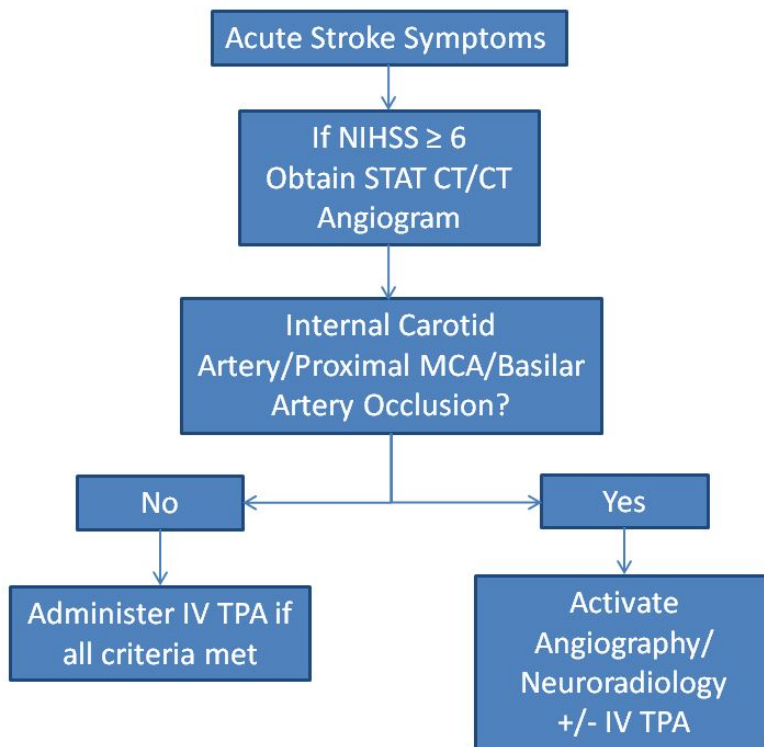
Acute Stroke Symptoms

If NIHSS $\geq 6$
Obtain STAT CT/CT Angiogram

Internal Carotid Artery/Proximal MCA/Basilar Artery Occlusion?

No

Yes

Administer IV TPA if all criteria met

Activate Angiography/ Neuroradiology +/- IV TPA